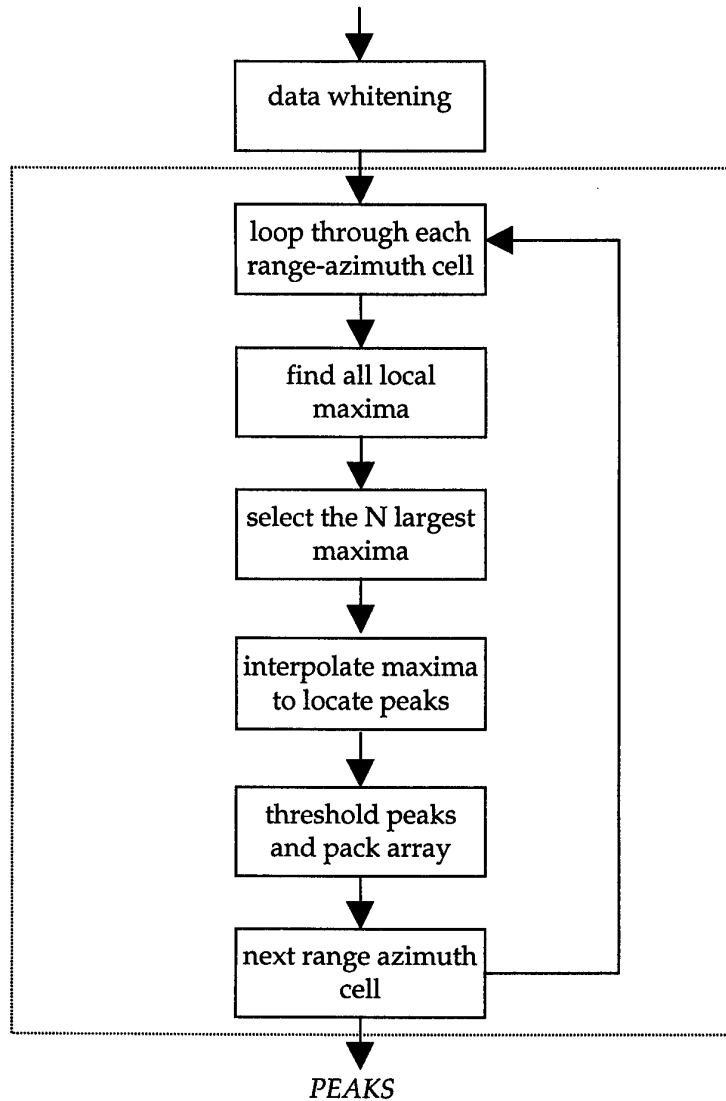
data whitening

loop through each range-azimuth cell

find all local maxima

select the N largest maxima

interpolate maxima to locate peaks

threshold peaks and pack array

next range azimuth cell

PEAKS